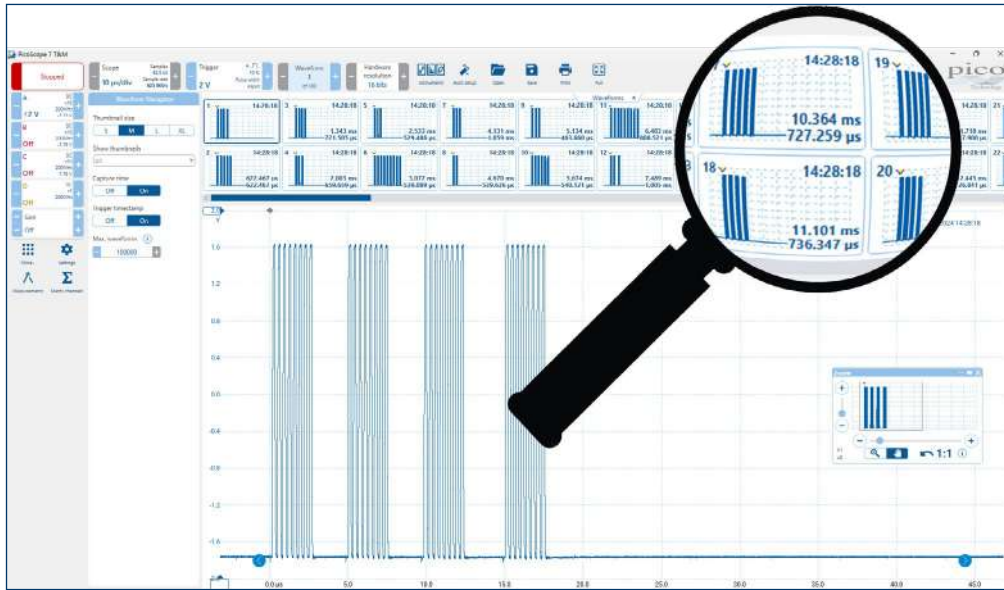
PicoScope 7 T&M

Stopped

Scope
10 µs/div

Trigger
2 V

Waveform
1

Hardware resolution
16 bits

Waveform Navigator

Thumbnail size
S M L XL

Show thumbnails

Capture time
Off On

Trigger timestamp
Off On

Max. waveforms
100000

A
±2 V

B
Off

C
Off

D
Off

Views
Settings
Measurements
Maths channels

Waveforms

1 14:28:18
3 14:28:18
5 14:28:18
7 14:28:18
9 14:28:18
11 14:28:18

1.343 ms
2.533 ms
4.331 ms
5.134 ms
6.402 ms

2 14:28:18
4 14:28:18
6 14:28:18
8 14:28:18
10 14:28:18
12 14:28:18

627.467 µs
7.001 ms
3.077 ms
4.970 ms
5.674 ms
7.489 ms

14:28:18
10.364 ms
727.259 µs
19

18
14:28:18
11.101 ms
736.347 µs
20

pico

1.6
1.2
0.8
0.4
0.0
-0.4
-0.8
-1.2
-1.6

0.0 µs
5.0
10.0
15.0
20.0
25.0
30.0
35.0
40.0
45.0

1:1